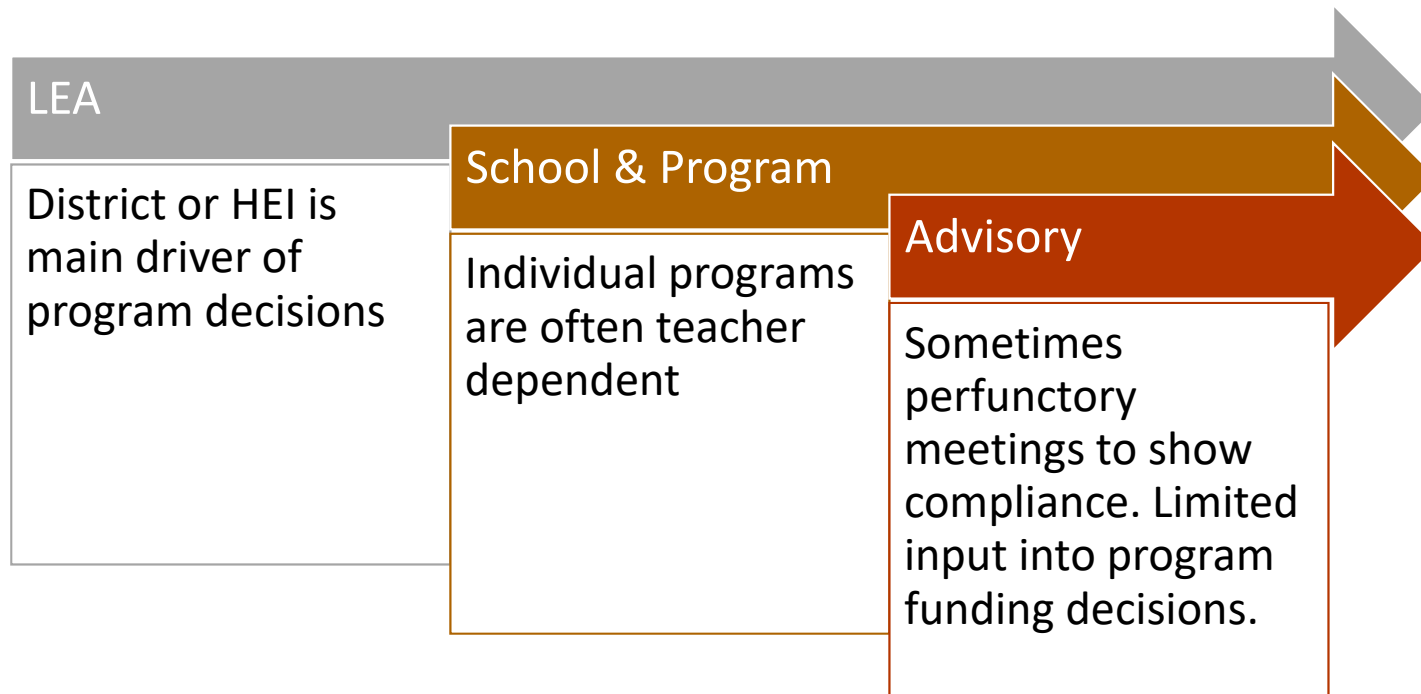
LEA

District or HEI is main driver of program decisions

School & Program

Individual programs are often teacher dependent

Advisory

Sometimes perfunctory meetings to show compliance. Limited input into program funding decisions.